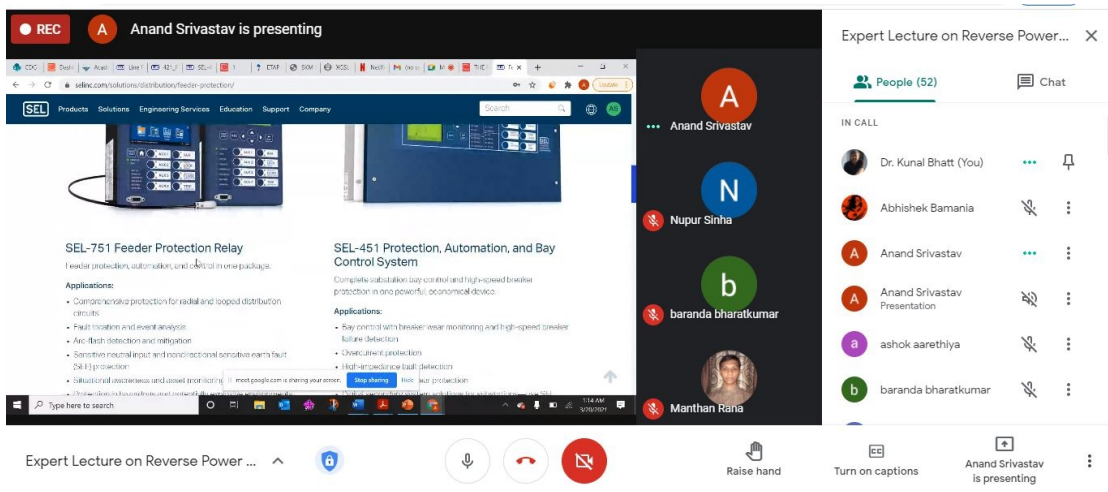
REC

A Anand Srivastav is presenting

selinc.com/solutions/distribution/feeder-protection/

SEL Products Solutions Engineering Services Education Support Company

Search

SEL-751 Feeder Protection Relay

Feeder protection, automation, and control in one package.

Applications:

- Comprehensive protection for radial and looped distribution circuits
- Fault location and event analysis
- Arc-flash detection and mitigation
- Sensitive neutral input and nondirectional sensitive earth fault (SEF) protection
- Situational awareness and asset monitoring

SEL-451 Protection, Automation, and Bay Control System

Complete substation bay control and high-speed breaker protection in one powerful, economical device.

Applications:

- Bay control with breaker wear monitoring and high-speed breaker failure detection
- Overcurrent protection
- High-impedance fault detection

meet.google.com is sharing your screen. Stop sharing Hide

Type here to search

1:14 AM 3/20/2021

A Anand Srivastav

N Nupur Sinha

b baranda bharatkumar

Manthan Rana

Expert Lecture on Reverse Power...

People (52) Chat

IN CALL

Dr. Kunal Bhatt (You)

Abhishek Bamania

A Anand Srivastav

A Anand Srivastav Presentation

a ashok aarethiya

b baranda bharatkumar

Expert Lecture on Reverse Power ...

Raise hand

Turn on captions

Anand Srivastav is presenting